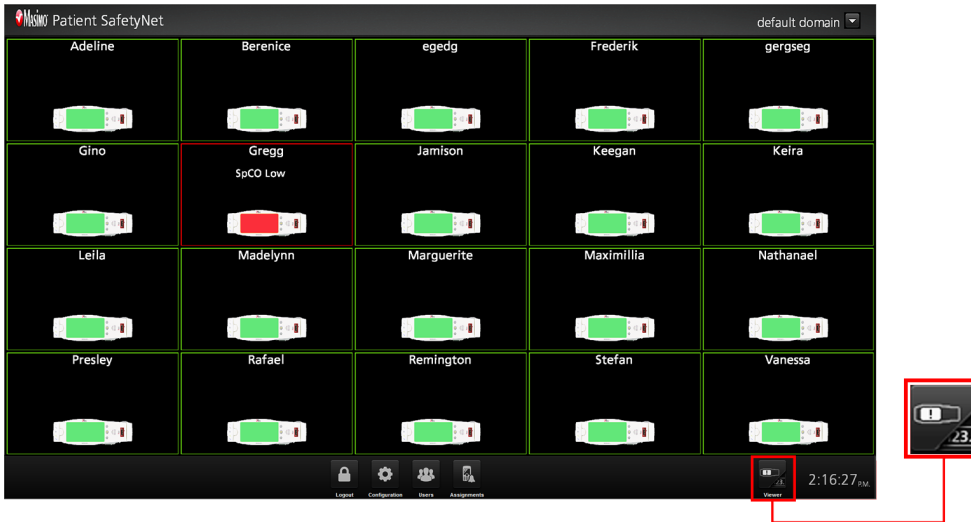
Masimo Patient SafetyNet

default domain

Adeline
Berenice
egedg
Frederik
gergseg
Gino
Gregg
SpCO Low
Jamison
Keegan
Keira
Leila
Madelynn
Marguerite
Maximillia
Nathanael
Presley
Rafael
Remington
Stefan
Vanessa

Logout
Configuration
Users
Assignments
Viewer
2:16:27 P.M.

23